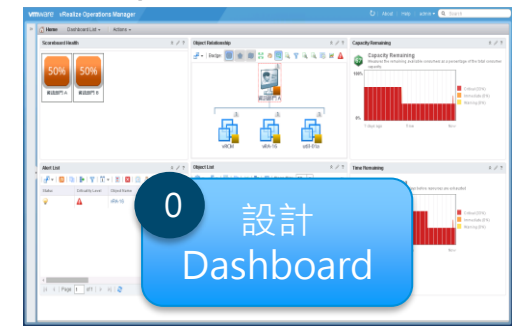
vmware vRealize Operations Manager

About | Help | admin | Search

Home | Dashboard List | Actions

Scoreboard Health

50%

50%

業務部門 A

業務部門 B

Object Relationship

Design

業務部門 A

vRCM

vRA 1A

vRA 01b

Capacity Remaining

Capacity Remaining

Measures the remaining available consumer as a percentage of the total consumer capacity

100%

0%

Critical (0%)

Immediate (0%)

Warning (0%)

Alert List

Status

Criticality Level

Object Name

Object List

Time Remaining

Critical (0%)

Immediate (0%)

Warning (0%)

Page 1 of 1

0

設計

Dashboard